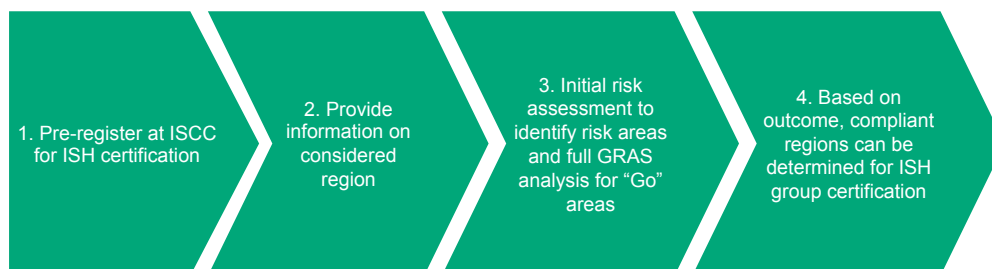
1. Pre-register at ISCC for ISH certification

2. Provide information on considered region

3. Initial risk assessment to identify risk areas and full GRAS analysis for “Go” areas

4. Based on outcome, compliant regions can be determined for ISH group certification